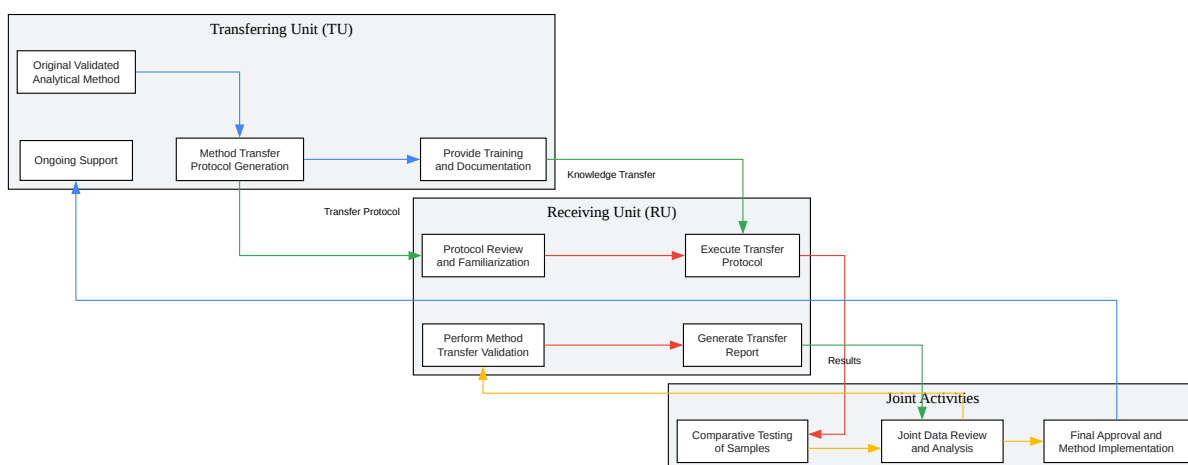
Transferring Unit (TU)

Original Validated Analytical Method

Ongoing Support

Method Transfer Protocol Generation

Provide Training and Documentation

Knowledge Transfer

Transfer Protocol

Receiving Unit (RU)

Protocol Review and Familiarization

Execute Transfer Protocol

Perform Method Transfer Validation

Generate Transfer Report

Results

Joint Activities

Comparative Testing of Samples

Joint Data Review and Analysis

Final Approval and Method Implementation